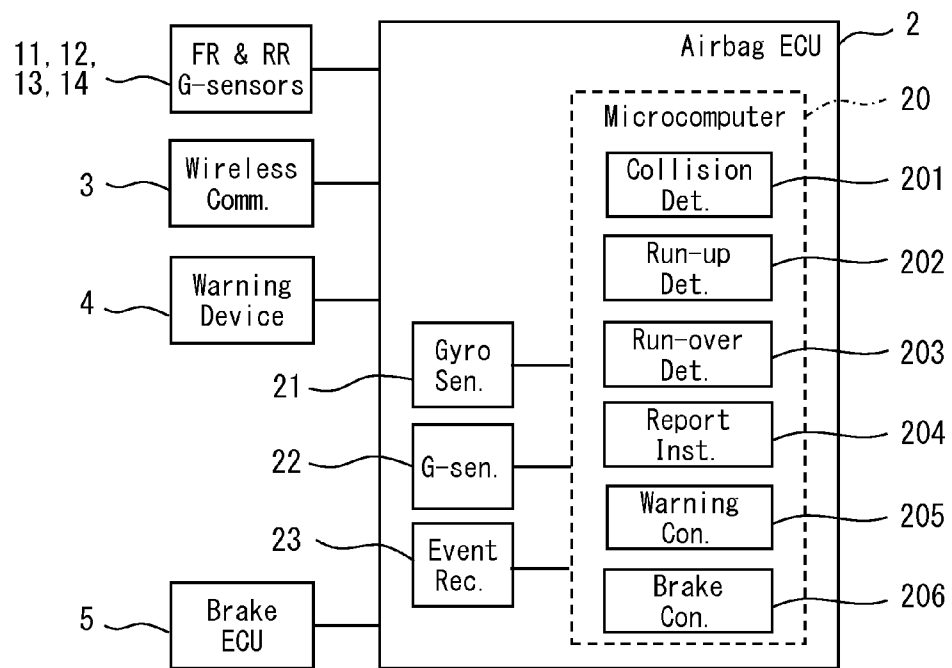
11, 12, 13, 14
FR & RR G-sensors
Airbag ECU
2
Microcomputer
20
3
Wireless Comm.
Collision Det.
201
Run-up Det.
202
4
Warning Device
Run-over Det.
203
Gyro Sen.
21
Report Inst.
204
22
G-sen.
Warning Con.
205
23
Event Rec.
Brake Con.
206
5
Brake ECU